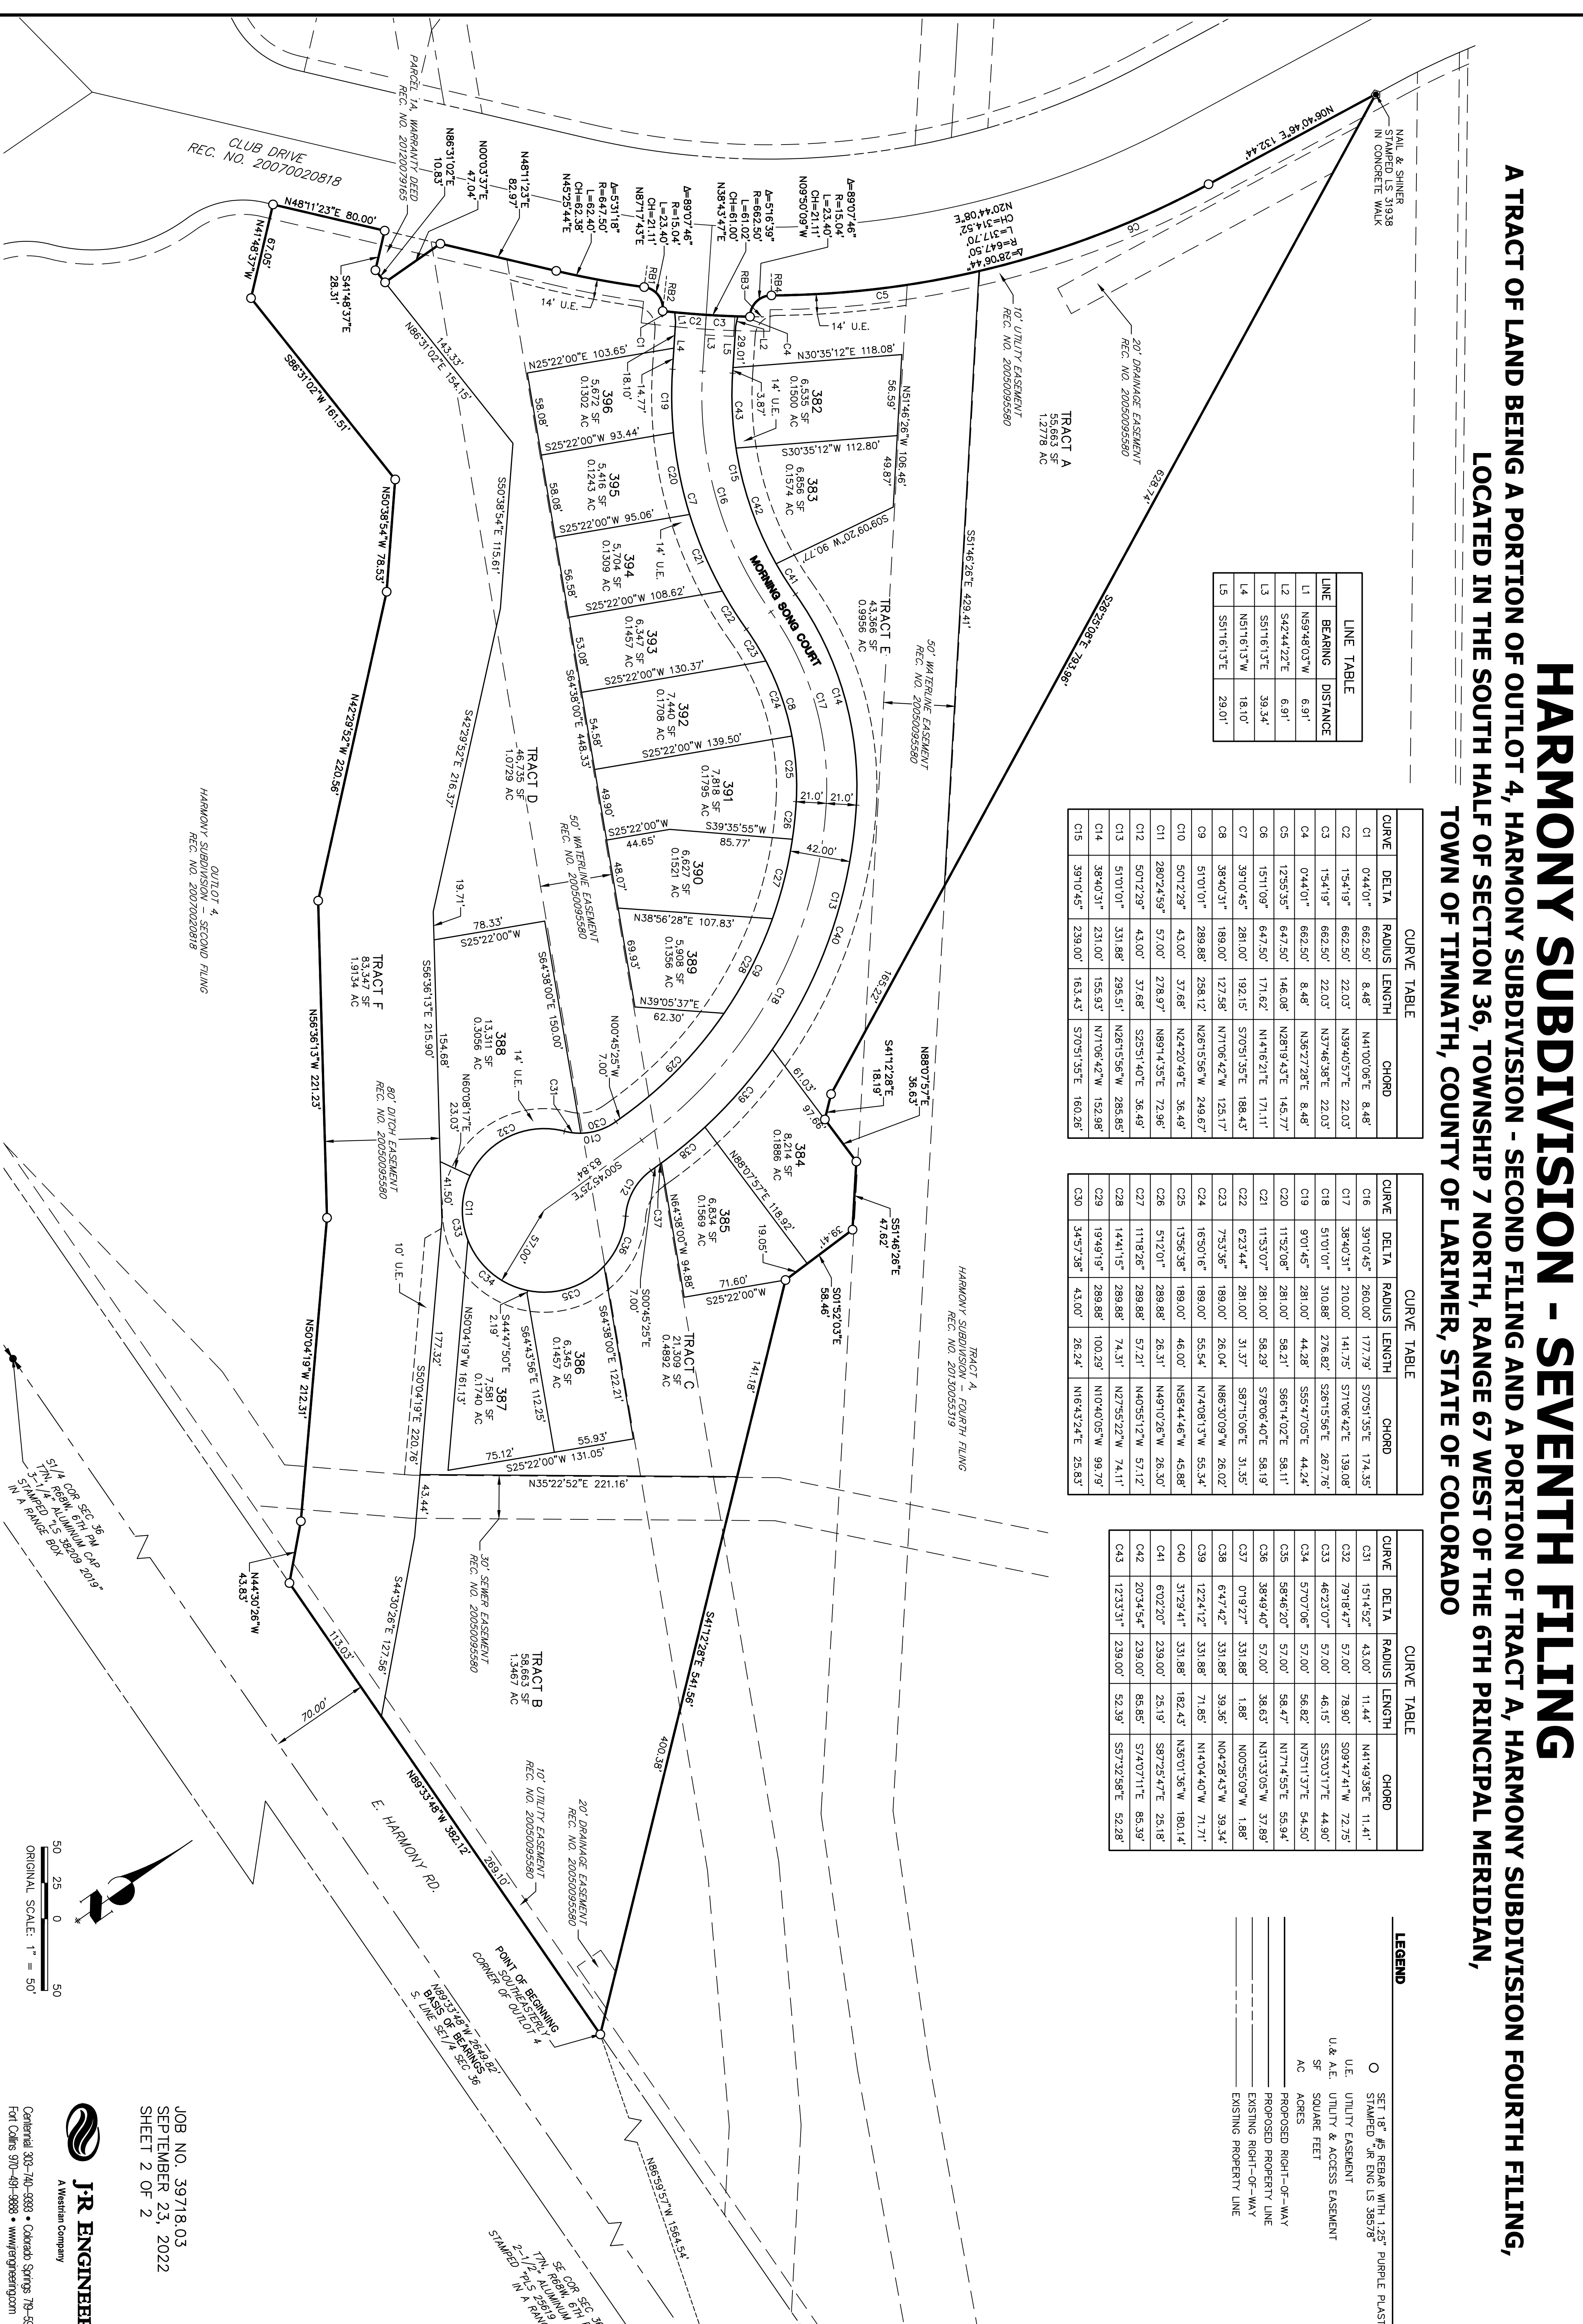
HARMONY SUBDIVISION - SEVENTH FILING

A TRACT OF LAND BEING A PORTION OF OUTLOT 4, HARMONY SUBDIVISION - SECOND FILING AND A PORTION OF TRACT A, HARMONY SUBDIVISION FOURTH FILING, LOCATED IN THE SOUTH HALF OF SECTION 36, TOWNSHIP 7 NORTH, RANGE 67 WEST OF THE 6TH PRINCIPAL MERIDIAN, TOWN OF TIMNATH, COUNTY OF LARIMER, STATE OF COLORADO

LINE TABLE

| LINE | BEARING | DISTANCE |
|---|---|---|
| L1 | N59°48'03"W | 6.91' |
| L2 | S42°44'22"E | 6.91' |
| L3 | S51°16'13"E | 39.34' |
| L4 | N51°16'13"W | 18.10' |
| L5 | S51°16'13"E | 29.01' |

CURVE TABLE

| CURVE | DELTA | RADIUS | LENGTH | CHORD |
|---|---|---|---|---|
| C1 | 0°44'01" | 662.50' | 8.48' | N41°00'06"E 8.48' |
| C2 | 1°54'19" | 662.50' | 22.03' | N39°40'57"E 22.03' |
| C3 | 1°54'19" | 662.50' | 22.03' | N37°46'38"E 22.03' |
| C4 | 0°44'01" | 662.50' | 8.48' | N36°27'28"E 8.48' |
| C5 | 12°55'35" | 647.50' | 146.08' | N28°19'43"E 145.77' |
| C6 | 15°11'09" | 647.50' | 171.62' | N14°16'21"E 171.11' |
| C7 | 39°10'45" | 281.00' | 192.15' | S70°51'35"E 188.43' |
| C8 | 38°40'31" | 189.00' | 127.58' | N71°06'42"W 125.17' |
| C9 | 51°01'01" | 289.88' | 258.12' | N26°15'56"W 249.67' |
| C10 | 50°12'29" | 43.00' | 37.68' | N24°20'49"E 36.49' |
| C11 | 280°24'59" | 57.00' | 278.97' | N89°14'35"E 72.96' |
| C12 | 50°12'29" | 43.00' | 37.68' | S25°51'40"E 36.49' |
| C13 | 51°01'01" | 331.88' | 295.51' | N26°15'56"W 285.85' |
| C14 | 38°40'31" | 231.00' | 155.93' | N71°06'42"W 152.98' |
| C15 | 39°10'45" | 239.00' | 163.43' | S70°51'35"E 160.26' |

CURVE TABLE

| CURVE | DELTA | RADIUS | LENGTH | CHORD |
|---|---|---|---|---|
| C16 | 39°10'45" | 260.00' | 177.79' | S70°51'35"E 174.35' |
| C17 | 38°40'31" | 210.00' | 141.75' | S71°06'42"E 139.08' |
| C18 | 51°01'01" | 310.88' | 276.82' | S26°15'56"E 267.76' |
| C19 | 9°01'45" | 281.00' | 44.28' | S55°47'05"E 44.24' |
| C20 | 11°52'08" | 281.00' | 58.21' | S66°14'02"E 58.11' |
| C21 | 11°53'07" | 281.00' | 58.29' | S78°06'40"E 58.19' |
| C22 | 6°23'44" | 281.00' | 31.37' | S87°15'06"E 31.35' |
| C23 | 7°53'36" | 189.00' | 26.04' | N86°10'09"W 26.02' |
| C24 | 16°50'16" | 189.00' | 55.54' | N74°08'13"W 55.34' |
| C25 | 13°56'38" | 189.00' | 46.00' | N58°44'46"W 45.88' |
| C26 | 5°12'01" | 289.88' | 26.31' | N49°10'26"W 26.30' |
| C27 | 11°18'26" | 289.88' | 57.21' | N40°55'12"W 57.12' |
| C28 | 14°41'15" | 289.88' | 74.31' | N27°55'22"W 74.11' |
| C29 | 19°49'19" | 289.88' | 100.29' | N10°40'05"W 99.79' |
| C30 | 34°57'38" | 43.00' | 26.24' | N16°43'24"E 25.83' |

CURVE TABLE

| CURVE | DELTA | RADIUS | LENGTH | CHORD |
|---|---|---|---|---|
| C31 | 15°14'52" | 43.00' | 11.44' | N41°49'38"E 11.41' |
| C32 | 79°18'47" | 57.00' | 78.90' | S09°47'41"W 72.75' |
| C33 | 46°23'07" | 57.00' | 46.15' | S53°03'17"E 44.90' |
| C34 | 57°07'06" | 57.00' | 56.82' | N75°11'37"E 54.50' |
| C35 | 58°46'20" | 57.00' | 58.47' | N17°14'55"E 55.94' |
| C36 | 38°49'40" | 57.00' | 38.63' | N31°33'05"W 37.89' |
| C37 | 0°19'27" | 331.88' | 1.88' | N00°55'09"W 1.88' |
| C38 | 6°47'42" | 331.88' | 39.36' | N04°28'43"W 39.34' |
| C39 | 12°24'12" | 331.88' | 71.85' | N14°04'40"W 71.71' |
| C40 | 31°29'41" | 331.88' | 182.43' | N36°01'36"W 180.14' |
| C41 | 6°02'20" | 239.00' | 25.19' | S87°25'47"E 25.18' |
| C42 | 20°34'54" | 239.00' | 85.85' | S74°07'11"E 85.39' |
| C43 | 12°33'31" | 239.00' | 52.39' | S57°32'58"E 52.28' |

LEGEND
SET 18" #5 REBAR WITH 1.25" PURPLE PLAST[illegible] STAMPED "JR ENG LS 38678"
U.E. UTILITY EASEMENT
U.& A.E. UTILITY & ACCESS EASEMENT
SF SQUARE FEET
AC ACRES
PROPOSED RIGHT-OF-WAY
PROPOSED PROPERTY LINE
EXISTING RIGHT-OF-WAY
EXISTING PROPERTY LINE

NAIL & SHINER STAMPED LS 31938 IN CONCRETE WALK
N06°40'46"E 132.44'
Δ=28°06'44" R=647.50' L=317.70' CH=314.52' N20°44'08"E
C6
C5
20' DRAINAGE EASEMENT REC. NO. 20050095580
10' UTILITY EASEMENT REC. NO. 20050095580
TRACT A 55,663 SF 1.2778 AC
628.74'
S26°25'08"E 793.96'
S51°46'26"E 429.41'
14' U.E.
Δ=89°07'46" R=15.04' L=23.40' CH=21.11' N09°50'09"W
Δ=5°16'39" R=662.50' L=61.02' CH=61.00' N38°43'47"E
Δ=89°07'46" R=15.04' L=23.40' CH=21.11' N87°17'43"E
Δ=5°31'18" R=647.50' L=62.40' CH=62.38' N45°25'44"E
N48°11'23"E 82.97'
N00°03'37"E 47.04'
N86°31'02"E 10.83'
PARCEL 1A, WARRANTY DEED REC. NO. 20120079165
CLUB DRIVE REC. NO. 20070020818
N48°11'23"E 80.00'
N41°48'37"W 67.05'
S41°48'37"E 28.31'
RB1 RB2 RB3 RB4
L1 C2 C3 L2 L3 L4 L5 C1 C4
14' U.E.
N30°35'12"E 118.08'
N51°46'26"W 106.46'
56.59'
49.87'
382 6,535 SF 0.1500 AC
383 6,856 SF 0.1574 AC
S30°35'12"W 112.80'
3.87'
14' U.E.
N25°22'00"E 103.65'
18.10'
14.77'
396 5,672 SF 0.1302 AC
395 5,416 SF 0.1243 AC
S25°22'00"W 93.44'
S25°22'00"W 95.06'
58.08'
58.08'
N86°31'02"E 154.15'
143.33'
S86°31'02"W 161.51'
C19 C20 C7 C16 C15 C42 C43 C41 C21 C22 C23 C24 C8 C17 C14 C25 C26
N09°09'05"W 90.77'
TRACT E 43,366 SF 0.9956 AC
50' WATERLINE EASEMENT REC. NO. 20050095580
MORNING SONG COURT
14' U.E.
394 5,704 SF 0.1309 AC
S25°22'00"W 108.62'
56.58'
393 6,347 SF 0.1457 AC
S25°22'00"W 130.37'
53.08'
392 7,440 SF 0.1708 AC
S25°22'00"W 139.50'
54.58'
S64°38'00"E 448.33'
TRACT D 46,735 SF 1.0729 AC
391 7,818 SF 0.1795 AC
S39°35'55"W 85.77'
S25°22'00"W 44.65'
49.90'
21.0' 21.0'
42.00'
390 6,627 SF 0.1521 AC
48.07'
50' WATERLINE EASEMENT REC. NO. 20050095580
N38°56'28"E 107.83'
69.93'
389 5,908 SF 0.1356 AC
N39°05'37"E 62.30'
S64°38'00"E 150.00'
N00°45'25"W 7.00'
C27 C13 C40 C28 C9 C18 C29 C39 C31 C30 C10 C32 C12 C38 C11 C37 C36 C33 C34 C35
165.22'
N88°07'57"E 36.63'
S41°12'28"E 18.19'
61.03'
97.66'
384 8,214 SF 0.1886 AC
N88°07'57"E 118.92'
S51°46'26"E 47.62'
39.41'
S01°52'03"E 58.46'
19.05'
385 6,834 SF 0.1569 AC
N64°38'00"W 94.88'
S00°45'25"E 83.84'
57.00'
71.60' S25°22'00"W
S00°45'25"E 7.00'
TRACT C 21,309 SF 0.4892 AC
S64°38'00"E 122.21'
386 6,345 SF 0.1457 AC
S64°43'56"E 112.25'
S44°47'50"E 2.19'
387 7,581 SF 0.1740 AC
N50°04'19"W 161.13'
55.93'
75.12'
S25°22'00"W 131.05'
N35°22'52"E 221.16'
TRACT A, HARMONY SUBDIVISION - FOURTH FILING REC. NO. 20130055319
141.18'
S41°12'28"E 541.56'
400.38'
388 13,311 SF 0.3056 AC
N60°08'17"E 23.03'
14' U.E.
154.68'
41.50'
80' DITCH EASEMENT REC. NO. 20050095580
10' U.E.
177.32'
S50°04'19"E 220.76'
43.44'
S56°36'13"E 215.90'
78.33' S25°22'00"W
19.71'
S42°29'52"E 216.37'
S50°38'54"E 115.61'
TRACT F 83,347 SF 1.9134 AC
OUTLOT 4, HARMONY SUBDIVISION - SECOND FILING REC. NO. 20070020818
N50°38'54"W 78.53'
N42°29'52"W 220.56'
N56°36'13"W 221.23'
N50°04'19"W 212.31'
N44°30'26"W 43.83'
S44°30'26"E 127.56'
30' SEWER EASEMENT REC. NO. 20050095580
TRACT B 58,663 SF 1.3467 AC
113.03'
70.00'
N89°33'45"W 382.12'
269.10'
E. HARMONY RD.
10' UTILITY EASEMENT REC. NO. 20050095580
20' DRAINAGE EASEMENT REC. NO. 20050095580
POINT OF BEGINNING SOUTHEASTERLY CORNER OF OUTLOT 4
N89°33'45"W 2649.82' BASIS OF BEARINGS S. LINE SE1/4 SEC 36
N86°59'57"W 1564.54'
S1/4 COR SEC 36 T7N, R68W, 6TH PM 3-1/4" ALUMINUM CAP STAMPED "LS 38209 2019" IN A RANGE BOX
SE COR SEC 36 T7N, R68W, 6TH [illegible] 2-1/2" ALUMINUM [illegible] STAMPED "PLS 25619 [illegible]" IN A RAN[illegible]

50 25 0 50
ORIGINAL SCALE: 1" = 50'

JOB NO. 39718.03
SEPTEMBER 23, 2022
SHEET 2 OF 2

J·R ENGINEE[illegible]
A Westrian Company
Centennial 303-740-9393 • Colorado Springs 719-5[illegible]
Fort Collins 970-491-9888 • www.jrengineering.com